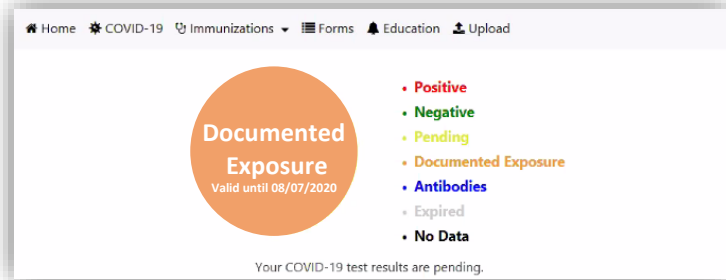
Home COVID-19 Immunizations Forms Education Upload

Documented Exposure
Valid until 08/07/2020

• Positive
• Negative
• Pending
• Documented Exposure
• Antibodies
• Expired
• No Data

Your COVID-19 test results are pending.